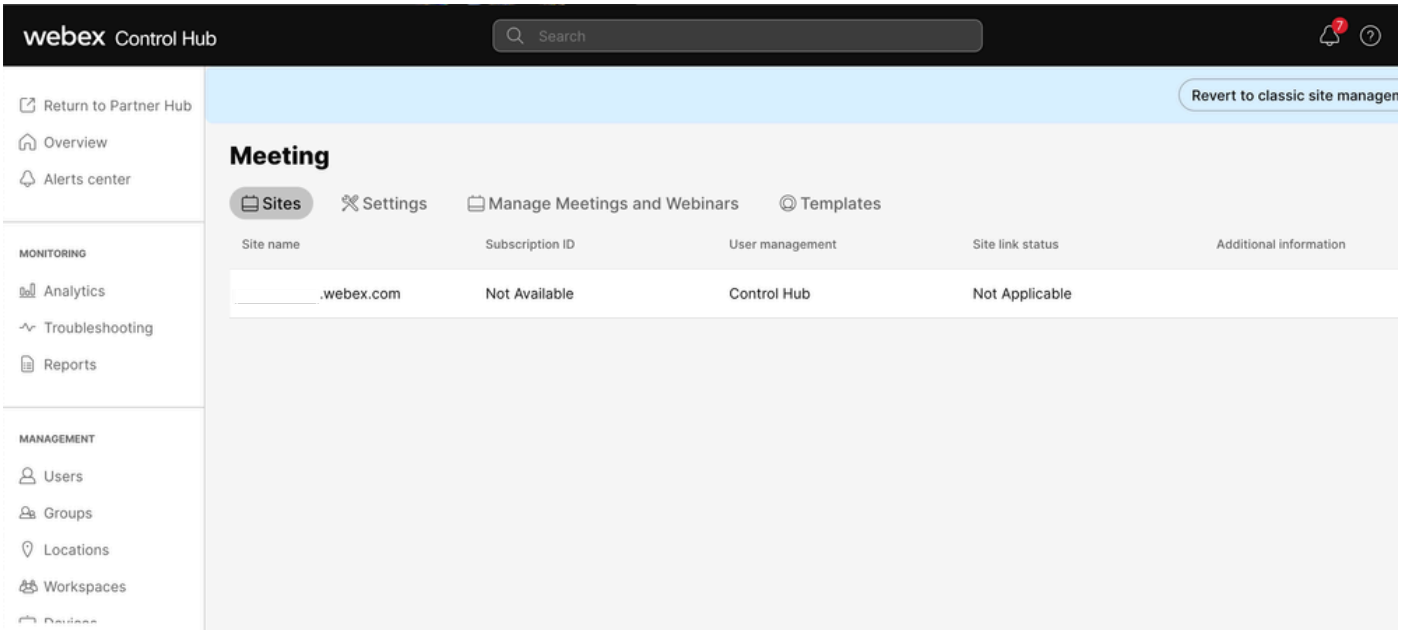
webex Control Hub

Search

7

Return to Partner Hub
Overview
Alerts center

MONITORING
Analytics
Troubleshooting
Reports

MANAGEMENT
Users
Groups
Locations
Workspaces
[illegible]

Revert to classic site managem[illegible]

Meeting

Sites Settings Manage Meetings and Webinars Templates

| Site name | Subscription ID | User management | Site link status | Additional information |
|---|---|---|---|---|
| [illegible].webex.com | Not Available | Control Hub | Not Applicable | |